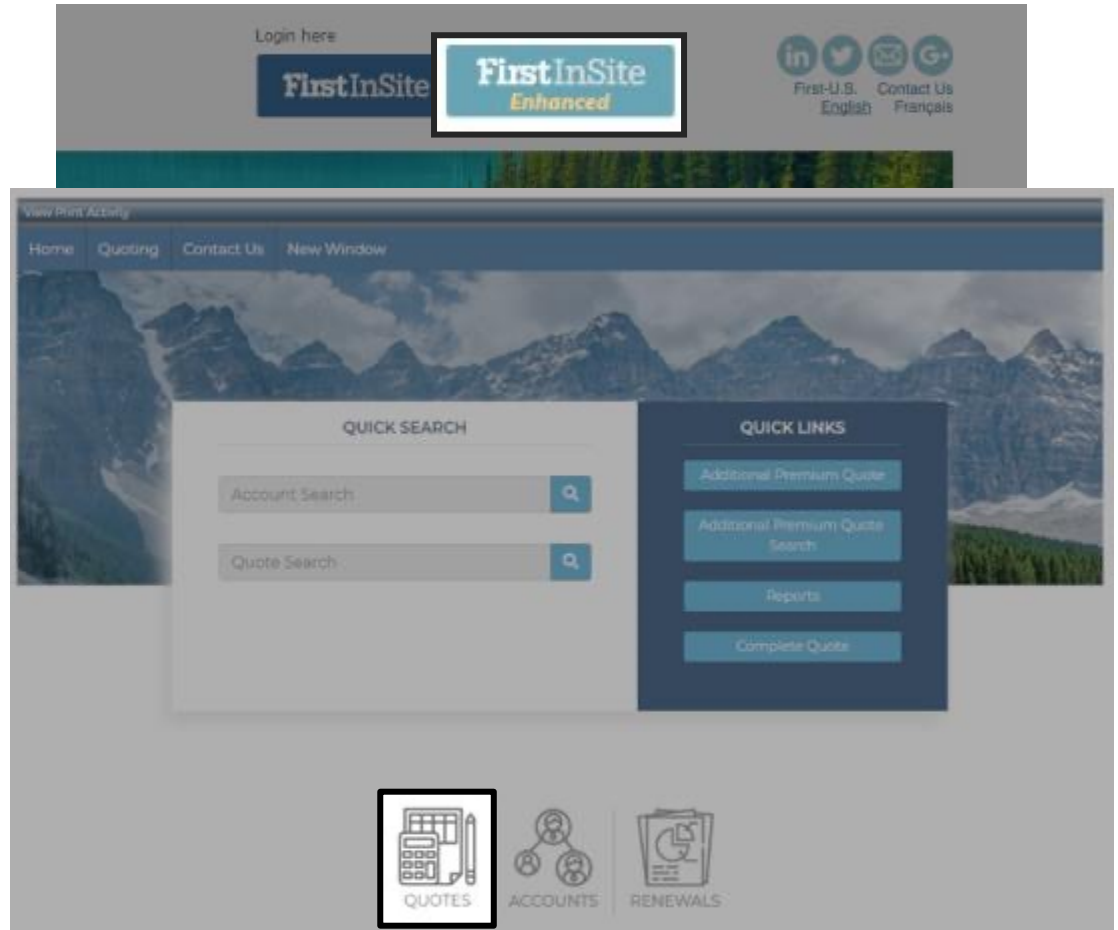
Login here

FirstInSite

FirstInSite
Enhanced

in
G+
First-U.S. Contact Us
English Français

View Print Activity

Home Quoting Contact Us New Window

QUICK SEARCH

Account Search

Quote Search

QUICK LINKS

Additional Premium Quote

Additional Premium Quote Search

Reports

Complete Quote

QUOTES ACCOUNTS RENEWALS